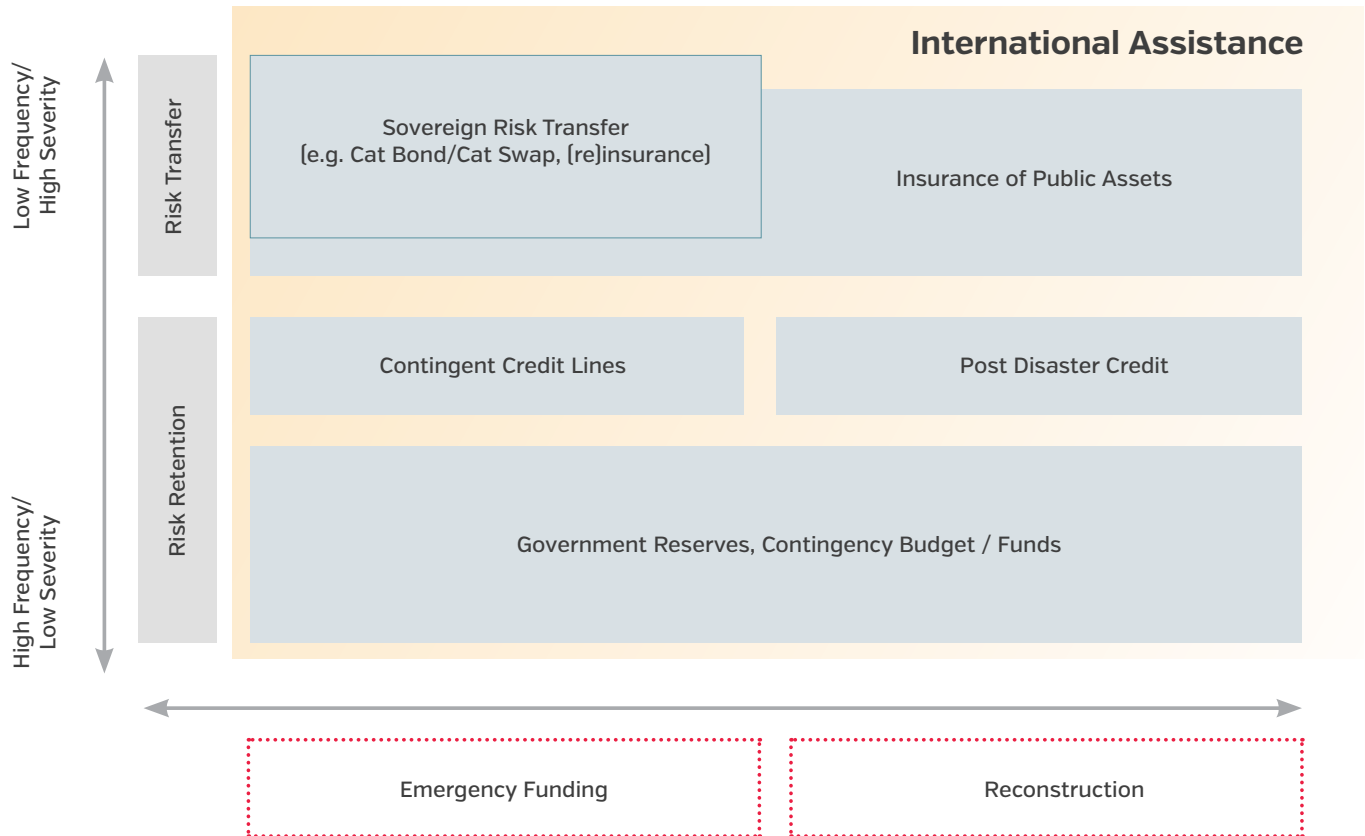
International Assistance

Low Frequency/
High Severity

High Frequency/
Low Severity

Risk Transfer

Risk Retention

Sovereign Risk Transfer
(e.g. Cat Bond/Cat Swap, (re)insurance)

Insurance of Public Assets

Contingent Credit Lines

Post Disaster Credit

Government Reserves, Contingency Budget / Funds

Emergency Funding

Reconstruction